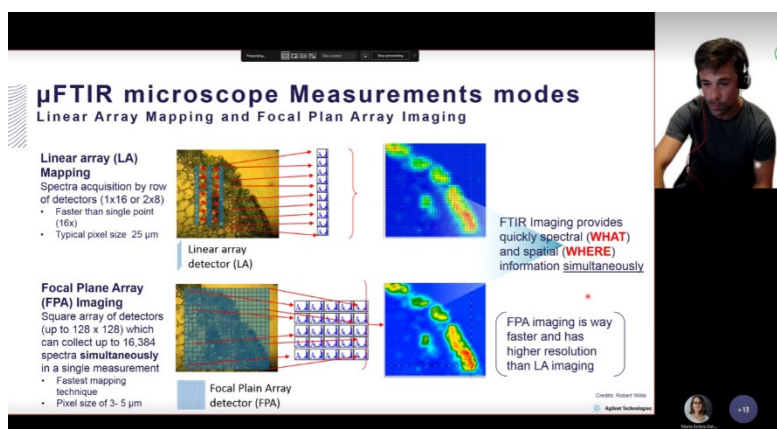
Presenting... Stop presenting

µFTIR microscope Measurements modes
Linear Array Mapping and Focal Plan Array Imaging

Linear array (LA) Mapping
Spectra acquisition by row of detectors (1x16 or 2x8)
• Faster than single point (16x)
• Typical pixel size 25 µm

Linear array detector (LA)

FTIR Imaging provides quickly spectral (WHAT) and spatial (WHERE) information simultaneously

Focal Plane Array (FPA) Imaging
Square array of detectors (up to 128 x 128) which can collect up to 16,384 spectra simultaneously in a single measurement
• Fastest mapping technique
• Pixel size of 3- 5 µm

Focal Plain Array detector (FPA)

FPA imaging is way faster and has higher resolution than LA imaging

Credits: Robert Wills
Agilent Technologies

+13